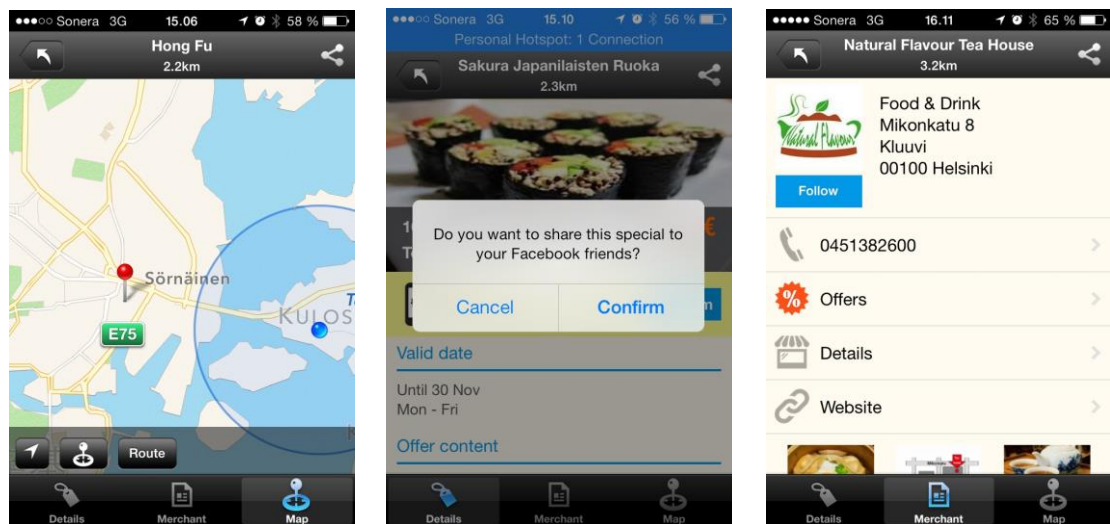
●●●○○ Sonera 3G 15.06 58 %

Hong Fu
2.2km

Sörnäinen

E75

KULOS

Route

Details Merchant Map

●●●○○ Sonera 3G 15.10 56 %
Personal Hotspot: 1 Connection

Sakura Japanilaisten Ruoka
2.3km

Do you want to share this special to your Facebook friends?

Cancel Confirm

Valid date

Until 30 Nov
Mon - Fri

Offer content

Details Merchant Map

●●●●● Sonera 3G 16.11 65 %

Natural Flavour Tea House
3.2km

Natural Flavour

Food & Drink
Mikonkatu 8
Kluuvi
00100 Helsinki

Follow

0451382600

Offers

Details

Website

Details Merchant Map